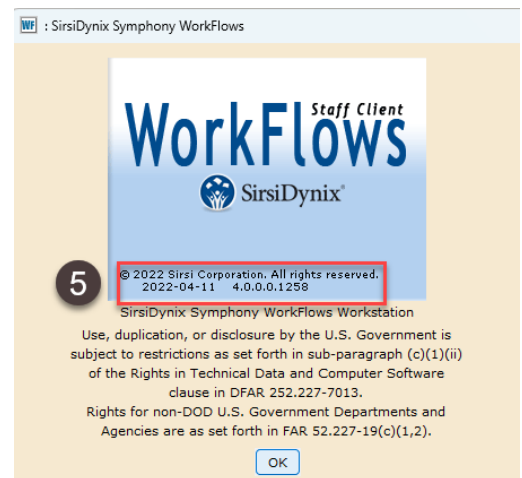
WF : SirsiDynix Symphony WorkFlows

Staff Client
WorkFlows
SirsiDynix®

5

© 2022 Sirsi Corporation. All rights reserved.
2022-04-11 4.0.0.0.1258

SirsiDynix Symphony WorkFlows Workstation

Use, duplication, or disclosure by the U.S. Government is subject to restrictions as set forth in sub-paragraph (c)(1)(ii) of the Rights in Technical Data and Computer Software clause in DFAR 252.227-7013.
Rights for non-DOD U.S. Government Departments and Agencies are as set forth in FAR 52.227-19(c)(1,2).

OK